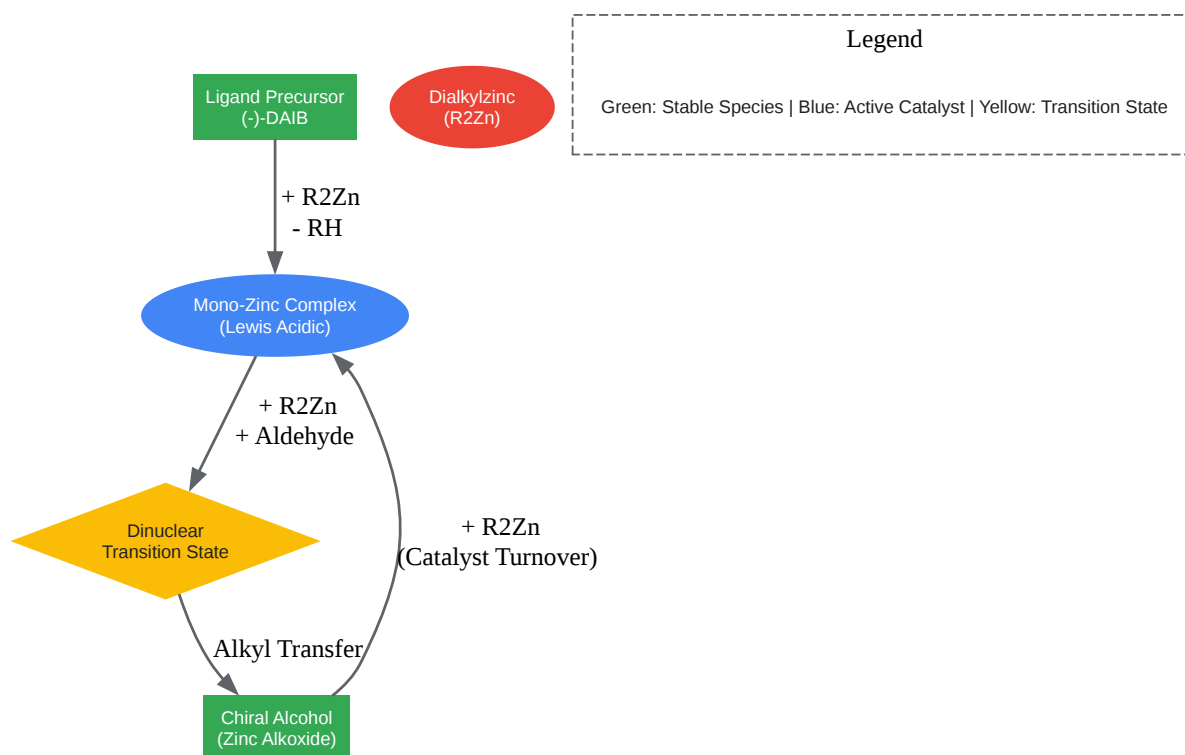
Ligand Precursor
(-)-DAIB

Dialkylzinc
(R2Zn)

Legend

Green: Stable Species | Blue: Active Catalyst | Yellow: Transition State

+ R2Zn
- RH

Mono-Zinc Complex
(Lewis Acidic)

+ R2Zn
+ Aldehyde

Dinuclear
Transition State

+ R2Zn
(Catalyst Turnover)

Alkyl Transfer

Chiral Alcohol
(Zinc Alkoxide)